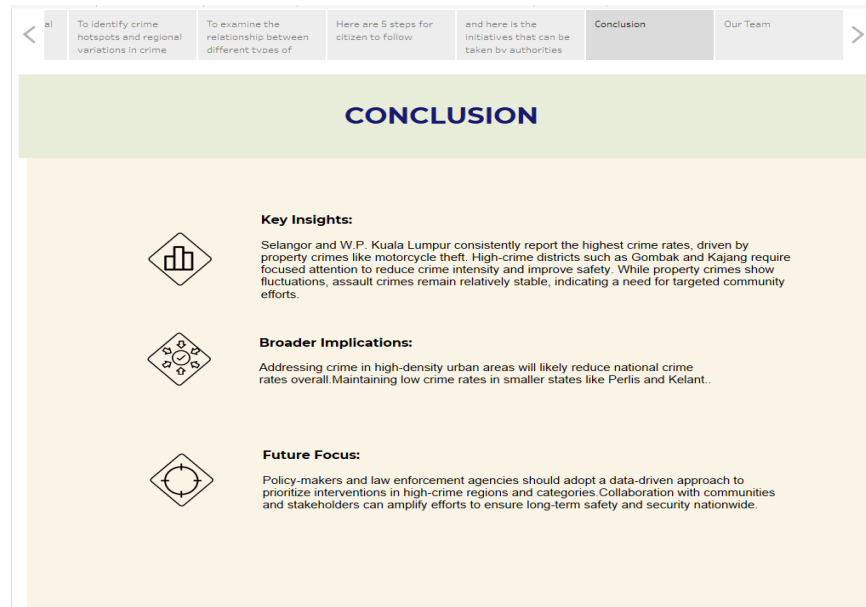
al

To identify crime hotspots and regional variations in crime

To examine the relationship between different types of

Here are 5 steps for citizen to follow

and here is the initiatives that can be taken by authorities

Conclusion

Our Team

CONCLUSION

Key Insights:

Selangor and W.P. Kuala Lumpur consistently report the highest crime rates, driven by property crimes like motorcycle theft. High-crime districts such as Gombak and Kajang require focused attention to reduce crime intensity and improve safety. While property crimes show fluctuations, assault crimes remain relatively stable, indicating a need for targeted community efforts.

Broader Implications:

Addressing crime in high-density urban areas will likely reduce national crime rates overall.Maintaining low crime rates in smaller states like Perlis and Kelant..

Future Focus:

Policy-makers and law enforcement agencies should adopt a data-driven approach to prioritize interventions in high-crime regions and categories.Collaboration with communities and stakeholders can amplify efforts to ensure long-term safety and security nationwide.